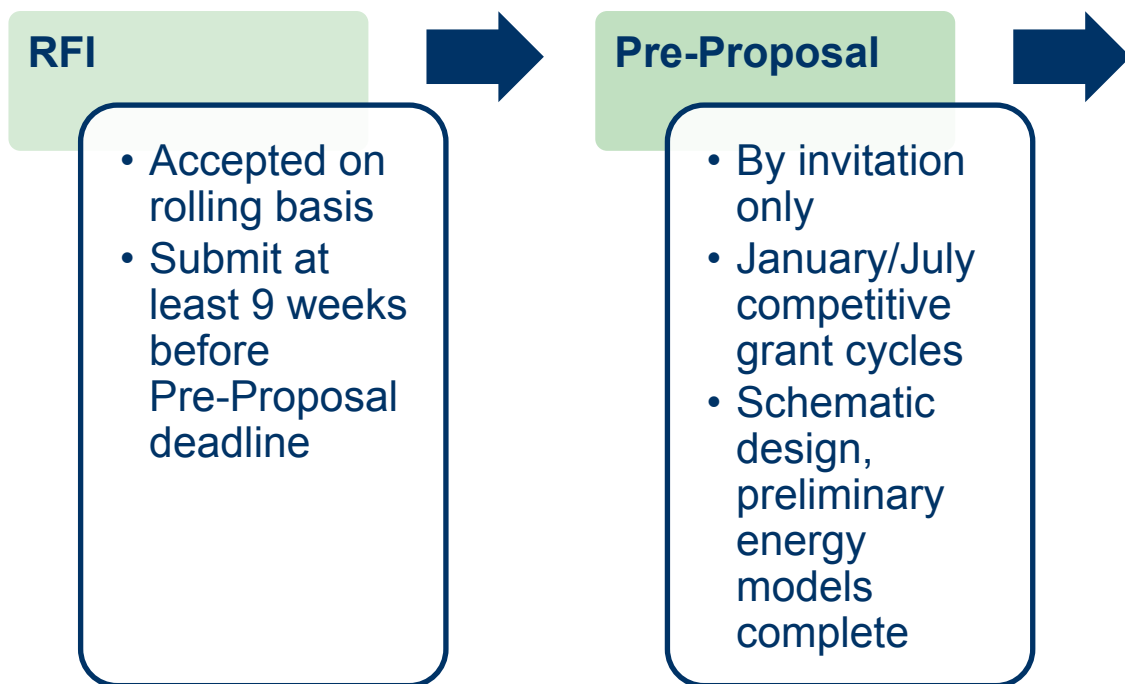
RFI

• Accepted on rolling basis
• Submit at least 9 weeks before Pre-Proposal deadline

Pre-Proposal

• By invitation only
• January/July competitive grant cycles
• Schematic design, preliminary energy models complete